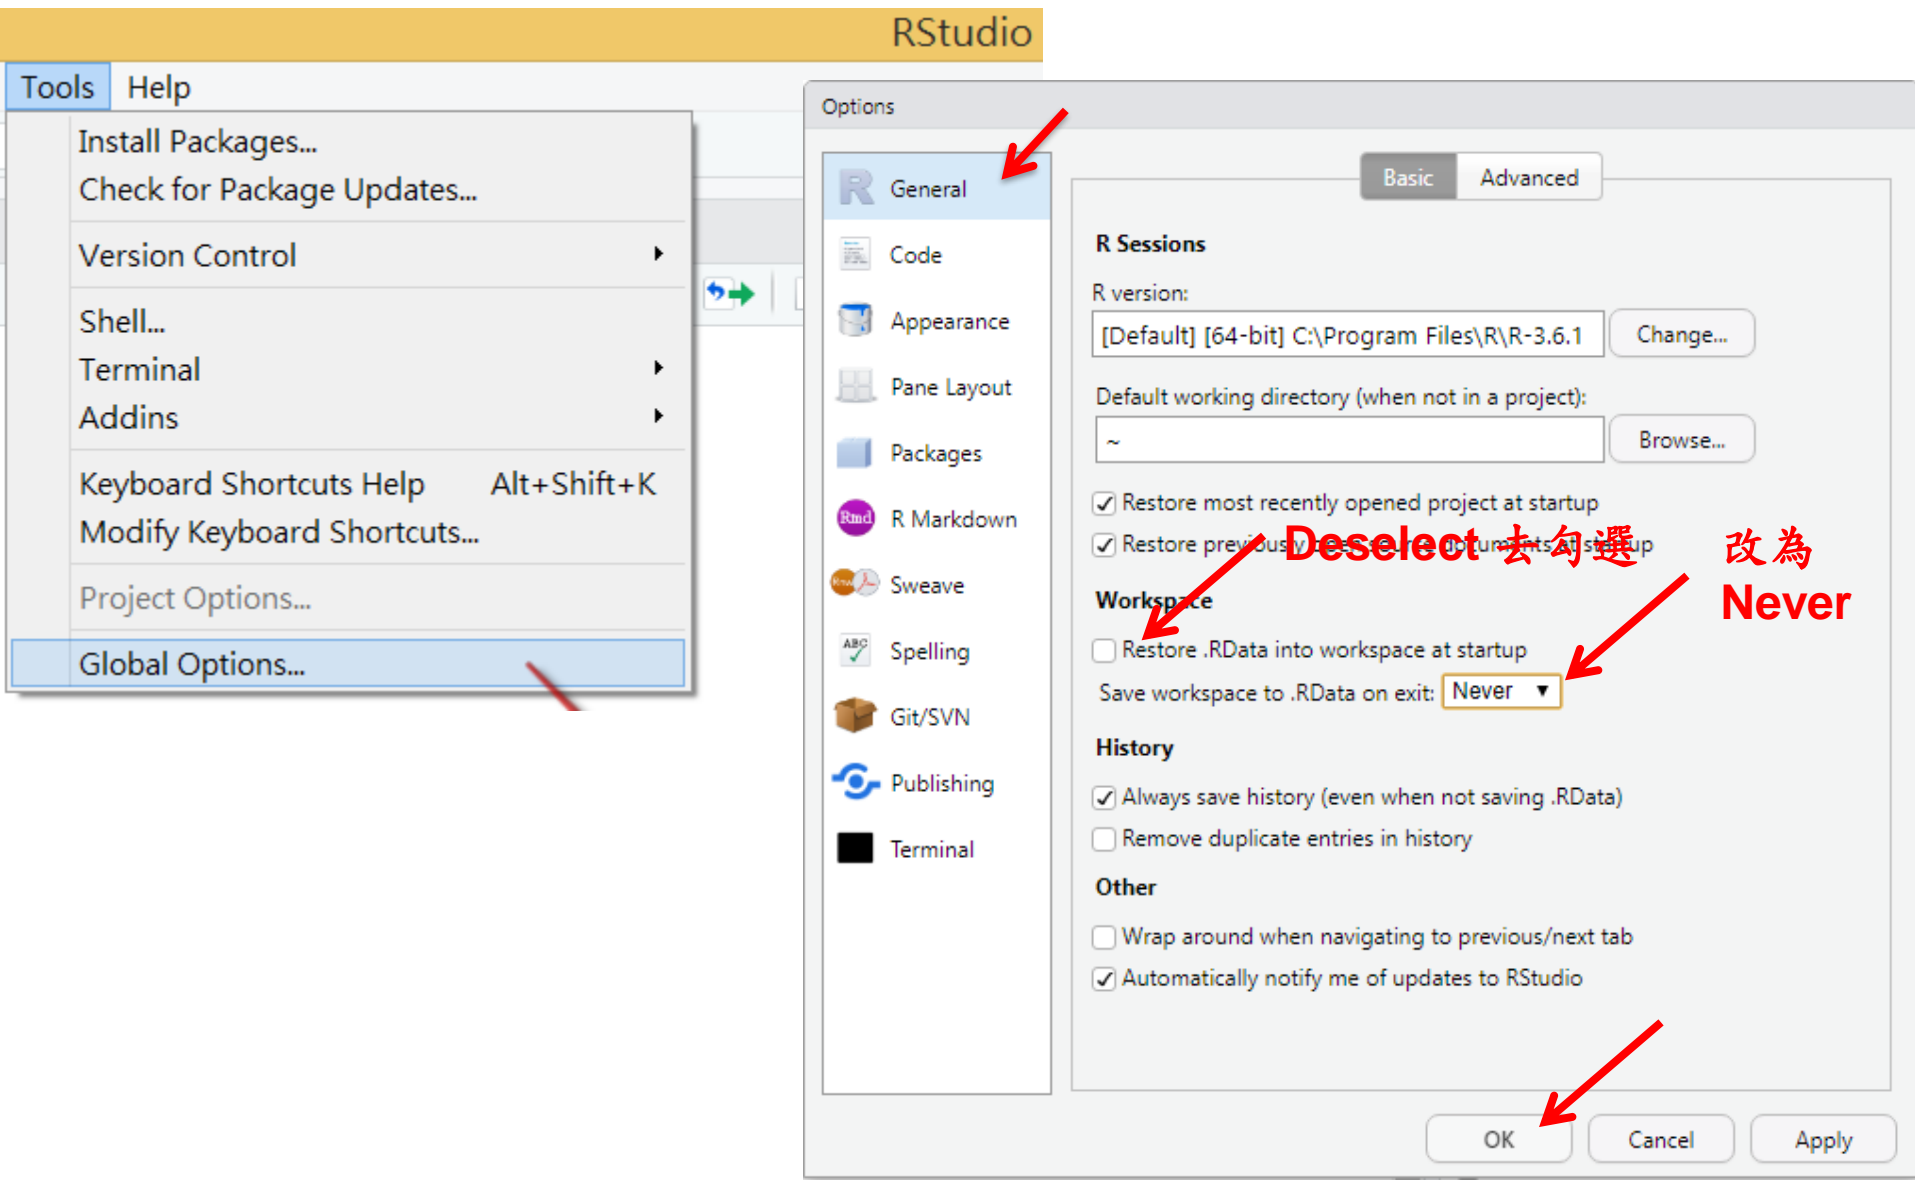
RStudio

Tools Help

Install Packages...
Check for Package Updates...

Version Control

Shell...
Terminal
Addins

Keyboard Shortcuts Help Alt+Shift+K
Modify Keyboard Shortcuts...

Project Options...

Global Options...

Options

General
Code
Appearance
Pane Layout
Packages
R Markdown
Sweave
Spelling
Git/SVN
Publishing
Terminal

Basic Advanced

R Sessions

R version:
[Default] [64-bit] C:\Program Files\R\R-3.6.1 Change...

Default working directory (when not in a project):
~ Browse...

Restore most recently opened project at startup
Restore previous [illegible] at startup

Deselect 去勾選

改為 Never

Workspace

Restore .RData into workspace at startup
Save workspace to .RData on exit: Never

History

Always save history (even when not saving .RData)
Remove duplicate entries in history

Other

Wrap around when navigating to previous/next tab
Automatically notify me of updates to RStudio

OK Cancel Apply